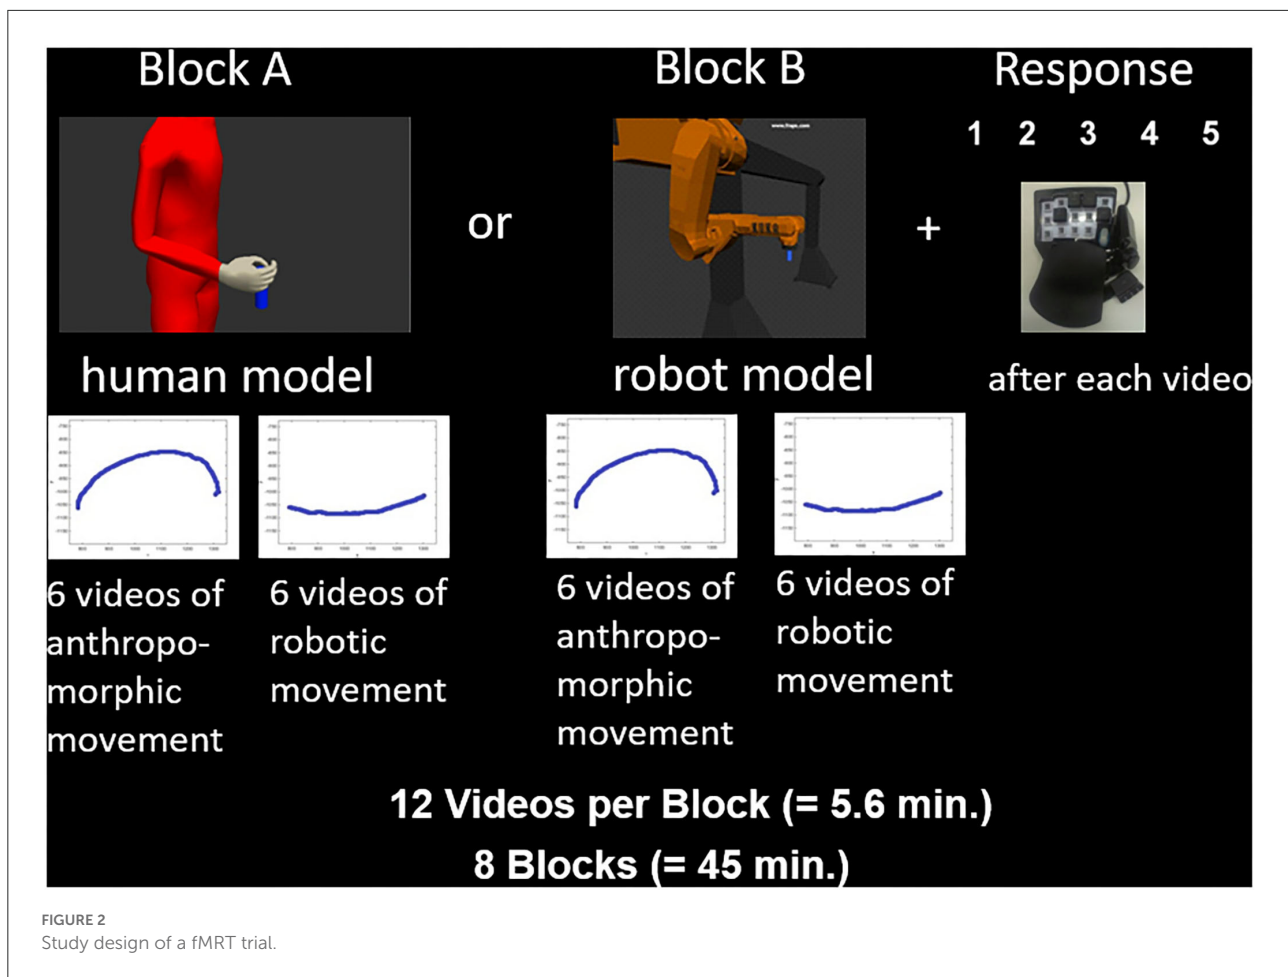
Block A

Block B

Response

1 2 3 4 5

or

+

human model

robot model

after each video

6 videos of anthropomorphic movement

6 videos of robotic movement

6 videos of anthropomorphic movement

6 videos of robotic movement

12 Videos per Block (= 5.6 min.)

8 Blocks (= 45 min.)

FIGURE 2
Study design of a fMRT trial.